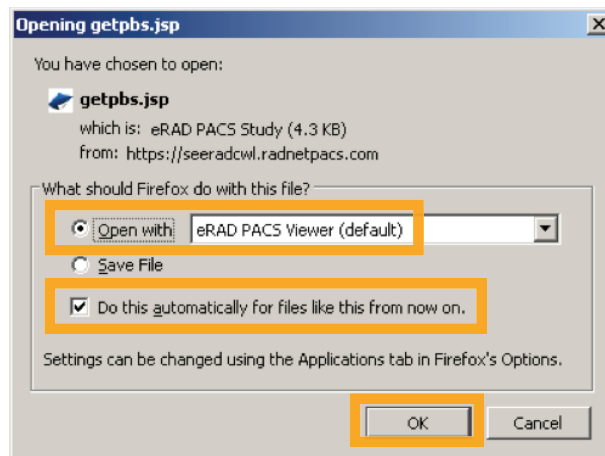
Opening getpbs.jsp

You have chosen to open:

getpbs.jsp

which is: eRAD PACS Study (4.3 KB)

from: https://seeradcwl.radnetpacs.com

What should Firefox do with this file?

Open with eRAD PACS Viewer (default)

Save File

Do this automatically for files like this from now on.

Settings can be changed using the Applications tab in Firefox's Options.

OK

Cancel